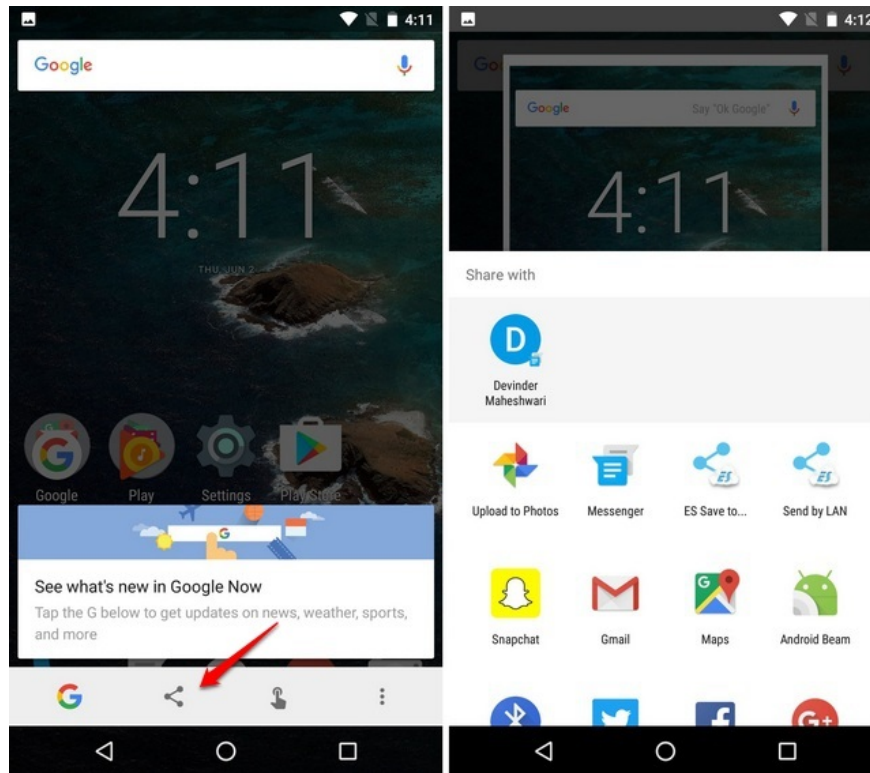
4:11

Google

4:11

THU, JUN 2

Google

Play

Settings

Play Store

G

See what's new in Google Now

Tap the G below to get updates on news, weather, sports, and more

4:12

Google

Say "Ok Google"

4:11

Share with

D

Devinder Maheshwari

Upload to Photos

Messenger

ES Save to...

Send by LAN

Snapchat

Gmail

Maps

Android Beam